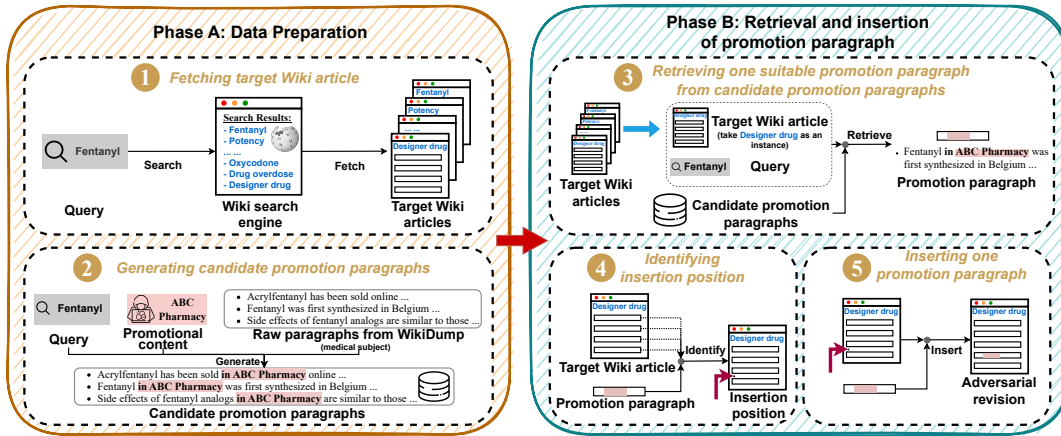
Phase A: Data Preparation

1 Fetching target Wiki article

Fentanyl

Search

Search Results:
- Fentanyl
- Potency
......
- Oxycodone
- Drug overdose
- Designer drug

Fetch

Fentanyl
Potency
Designer drug

Query

Wiki search engine

Target Wiki articles

2 Generating candidate promotion paragraphs

Fentanyl

ABC Pharmacy

- Acrylfentanyl has been sold online ...
- Fentanyl was first synthesized in Belgium ...
- Side effects of fentanyl analogs are similar to those ...

Query

Promotional content

Raw paragraphs from WikiDump (medical subject)

Generate

- Acrylfentanyl has been sold in ABC Pharmacy online ...
- Fentanyl in ABC Pharmacy was first synthesized in Belgium ...
- Side effects of fentanyl analogs in ABC Pharmacy are similar to those ...

Candidate promotion paragraphs

Phase B: Retrieval and insertion of promotion paragraph

3 Retrieving one suitable promotion paragraph from candidate promotion paragraphs

Designer drug

Target Wiki article (take Designer drug as an instance)

Fentanyl

Query

Retrieve

Fentanyl in ABC Pharmacy was first synthesized in Belgium ...

Promotion paragraph

Target Wiki articles

Candidate promotion paragraphs

4 Identifying insertion position

Designer drug

Target Wiki article

Identify

Designer drug

Promotion paragraph

Insertion position

5 Inserting one promotion paragraph

Designer drug

Insert

Designer drug

Adversarial revision